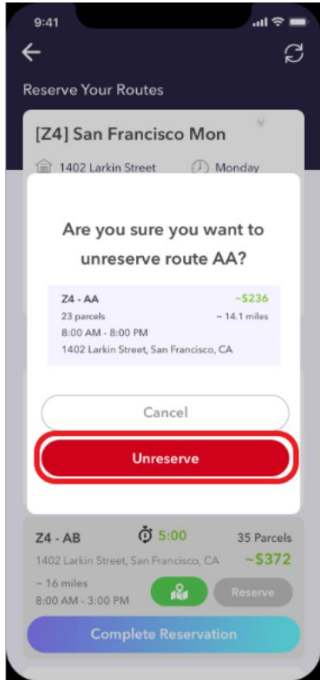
9:41

Reserve Your Routes

[Z4] San Francisco Mon

1402 Larkin Street

Monday

Are you sure you want to unreserve route AA?

Z4 - AA
~$236
23 parcels
~ 14.1 miles
8:00 AM - 8:00 PM
1402 Larkin Street, San Francisco, CA

Cancel

Unreserve

Z4 - AB
5:00
35 Parcels
1402 Larkin Street, San Francisco, CA
~$372
~ 16 miles
8:00 AM - 3:00 PM
Reserve

Complete Reservation